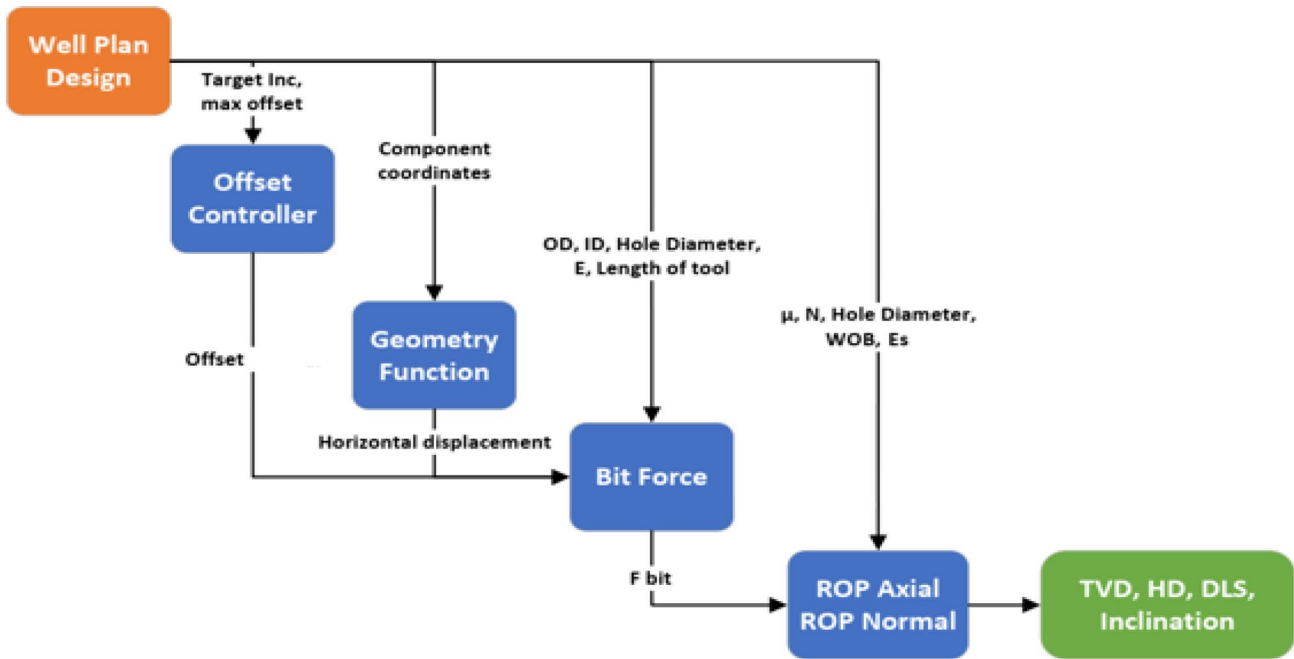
Well Plan Design

Target Inc, max offset

Offset Controller

Component coordinates

OD, ID, Hole Diameter, E, Length of tool

μ, N, Hole Diameter, WOB, Es

Offset

Geometry Function

Horizontal displacement

Bit Force

F bit

ROP Axial ROP Normal

TVD, HD, DLS, Inclination